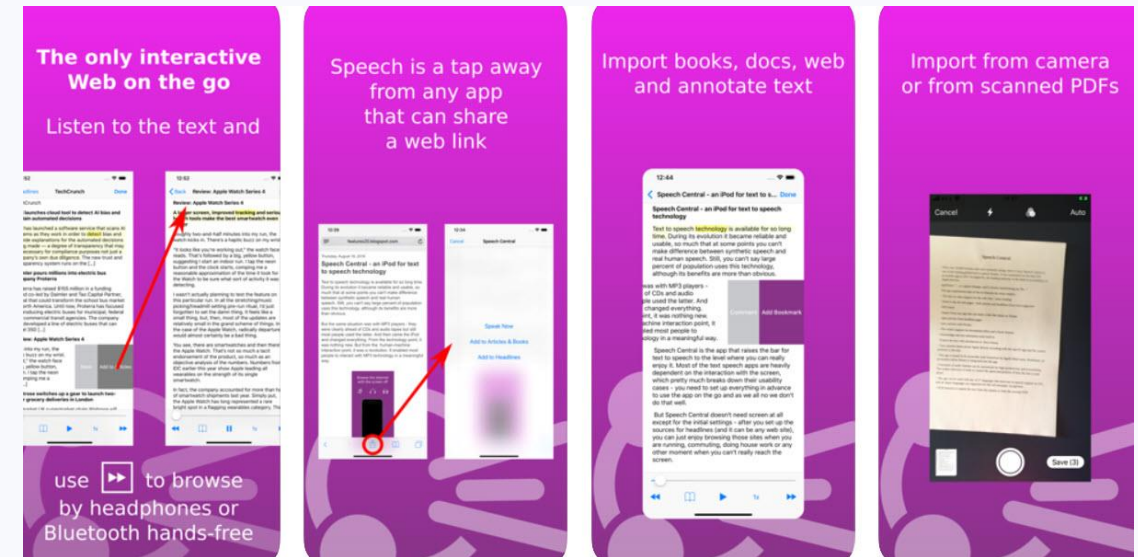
The only interactive Web on the go

Listen to the text and

use [▶▶] to browse by headphones or Bluetooth hands-free

Speech is a tap away from any app that can share a web link

Import books, docs, web and annotate text

12:44

Speech Central - an iPod for text to s... Done

Speech Central – an iPod for text to speech technology

Text to speech technology is available for so long time. During its evolution it became reliable and usable, so much that at some points you can't make difference between synthetic speech and real human speech. Still, you can't say large percent of population uses this technology, although its benefits are more than obvious.

Comment

Add Bookmark

Speech Central is the app that raises the bar for text to speech to the level where you can really enjoy it. Most of the text speech apps are heavily dependent on the interaction with the screen, which pretty much breaks down their usability cases – you need to set up everything in advance to use the app on the go and as we all no we don't do that.

But Speech Central doesn't need screen at all except for the initial settings – after you set up the sources for headlines (and it can be any web site), you can just enjoy browsing those sites when you are running, commuting, doing house work or any other moment when you can't really reach the screen.

Import from camera or from scanned PDFs

Cancel

Auto

Save (3)